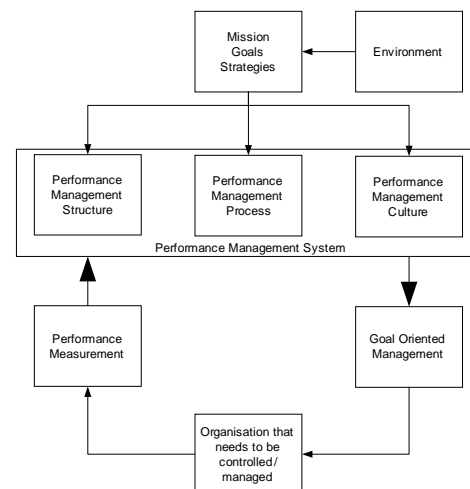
Mission Goals Strategies

Environment

Performance Management Structure

Performance Management Process

Performance Management Culture

Performance Management System

Performance Measurement

Goal Oriented Management

Organisation that needs to be controlled/ managed